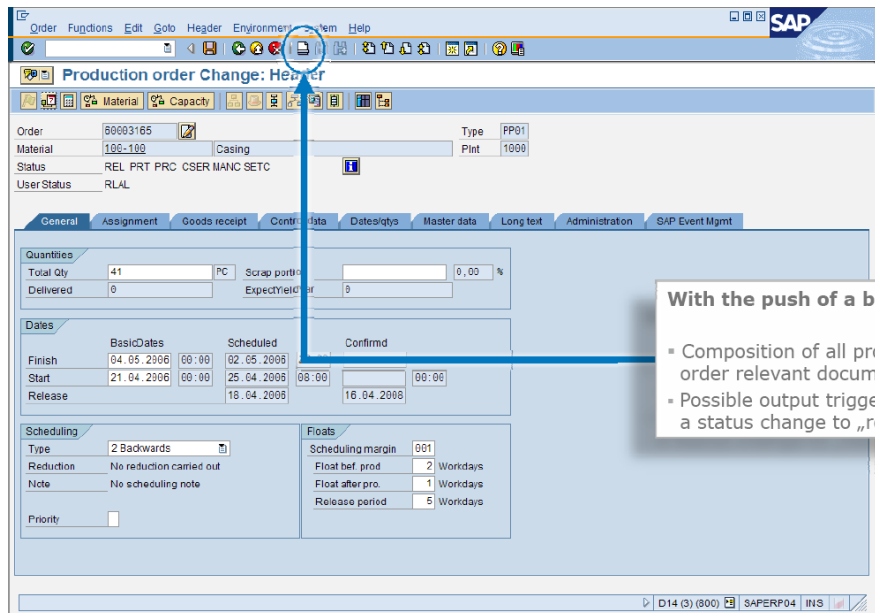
Order Functions Edit Goto Header Environment System Help

SAP

Production order Change: Header

Material Capacity

Order 60003165
Type PP01
Material 100-100 Casing
Plnt 1000
Status REL PRT PRC CSER MANC SETC
User Status RLAL

General | Assignment | Goods receipt | Control data | Dates/qtys | Master data | Long text | Administration | SAP Event Mgmt

Quantities
Total Qty 41 PC
Scrap portion 0,00 %
Delivered 0
ExpectYieldVar 0

Dates
BasicDates Scheduled Confirmd
Finish 04.05.2006 00:00 02.05.2006
Start 21.04.2006 00:00 25.04.2006 08:00 00:00
Release 18.04.2006 16.04.2008

Scheduling
Type 2 Backwards
Reduction No reduction carried out
Note No scheduling note
Priority

Floats
Scheduling margin 001
Float bef. prod 2 Workdays
Float after pro. 1 Workdays
Release period 5 Workdays

With the push of a b

▪ Composition of all pro order relevant docum
▪ Possible output trigge a status change to „r

D14 (3) (800) SAPERP04 INS